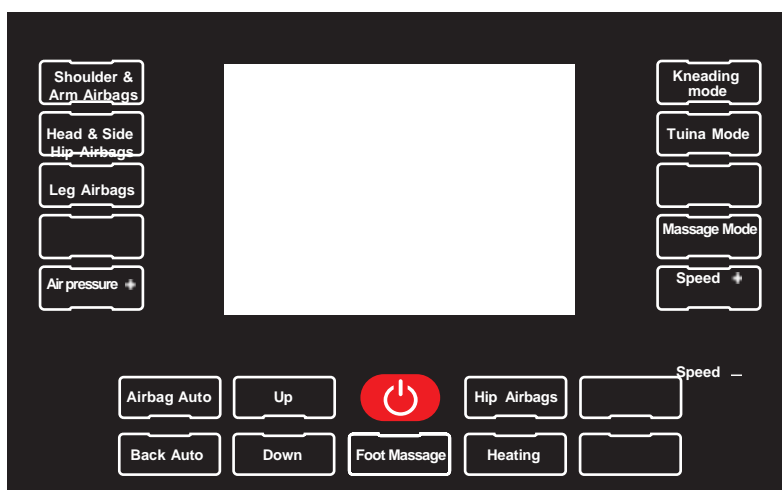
Shoulder & Arm Airbags

Head & Side Hip Airbags

Leg Airbags

Air pressure +

Kneading mode

Tuina Mode

Massage Mode

Speed +

Speed –

Airbag Auto

Up

Hip Airbags

Back Auto

Down

Foot Massage

Heating